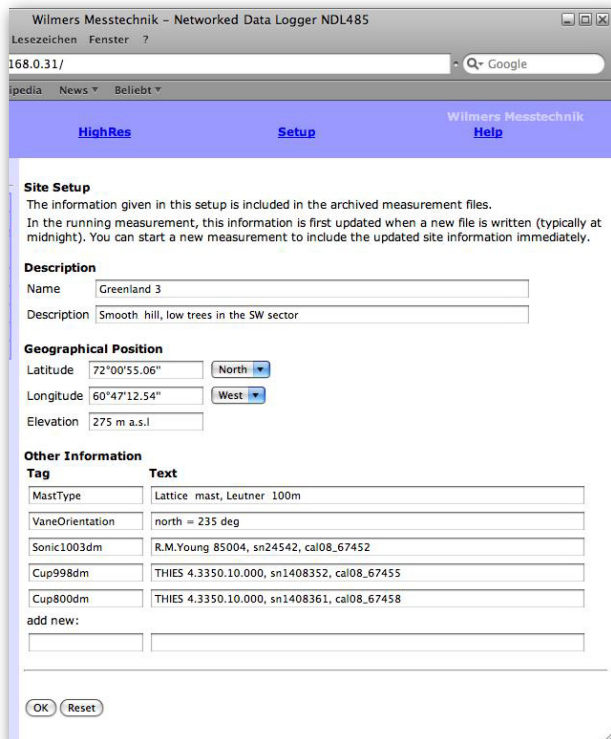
Wilmers Messtechnik - Networked Data Logger NDL485

Lesezeichen Fenster ?

168.0.31/

Q▾ Google

ipedia News ▾ Beliebt ▾

HighRes Setup Wilmers Messtechnik Help

Site Setup
The information given in this setup is included in the archived measurement files.
In the running measurement, this information is first updated when a new file is written (typically at midnight). You can start a new measurement to include the updated site information immediately.

Description

Name Greenland 3

Description Smooth hill, low trees in the SW sector

Geographical Position

Latitude 72°00'55.06" North

Longitude 60°47'12.54" West

Elevation 275 m a.s.l

Other Information

| Tag | Text |
|---|---|
| MastType | Lattice mast, Leutner 100m |
| VaneOrientation | north = 235 deg |
| Sonic1003dm | R.M.Young 85004, sn24542, cal08_67452 |
| Cup998dm | THIES 4.3350.10.000, sn1408352, cal08_67455 |
| Cup800dm | THIES 4.3350.10.000, sn1408361, cal08_67458 |

add new:

OK Reset